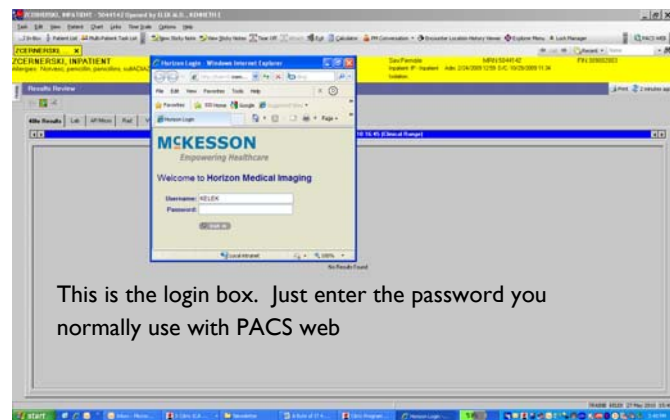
ZCERNERSKI, INPATIENT - 5044142 Opened by ELEK M.D., KENNETH
Task Edit View Patient Chart Links View Scale Options Help
Inbox Patient List Multi-Patient Task List New Sticky Note View Sticky Notes Tear Off Exit Calculator PM Conversation Encounter Location History Viewer Explorer Menu Lock Manager PACS Web
ZCERNERSKI, X
ZCERNERSKI, INPATIENT
Allergies: Novasc, penicillin, penicillins, sulfa
Sex:Female MRN:5044142 FIN:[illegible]
Inpatient IP - Inpatient Adm: 2/24/2009 12:58 D/C: 10/29/2009 11:34
Isolation:
Results Review
Print 2 minutes ago
Results Lab All Micro Rad
10 16:45 (Clinical Range)
No Results Found
Horizon Login - Windows Internet Explorer
File Edit View Favorites Tools Help
Favorites
Horizon Login
McKESSON
Empowering Healthcare
Welcome to Horizon Medical Imaging
Username: KELEK
Password:
Sign In
Local intranet 100%
This is the login box. Just enter the password you normally use with PACS web
start Horizon Login